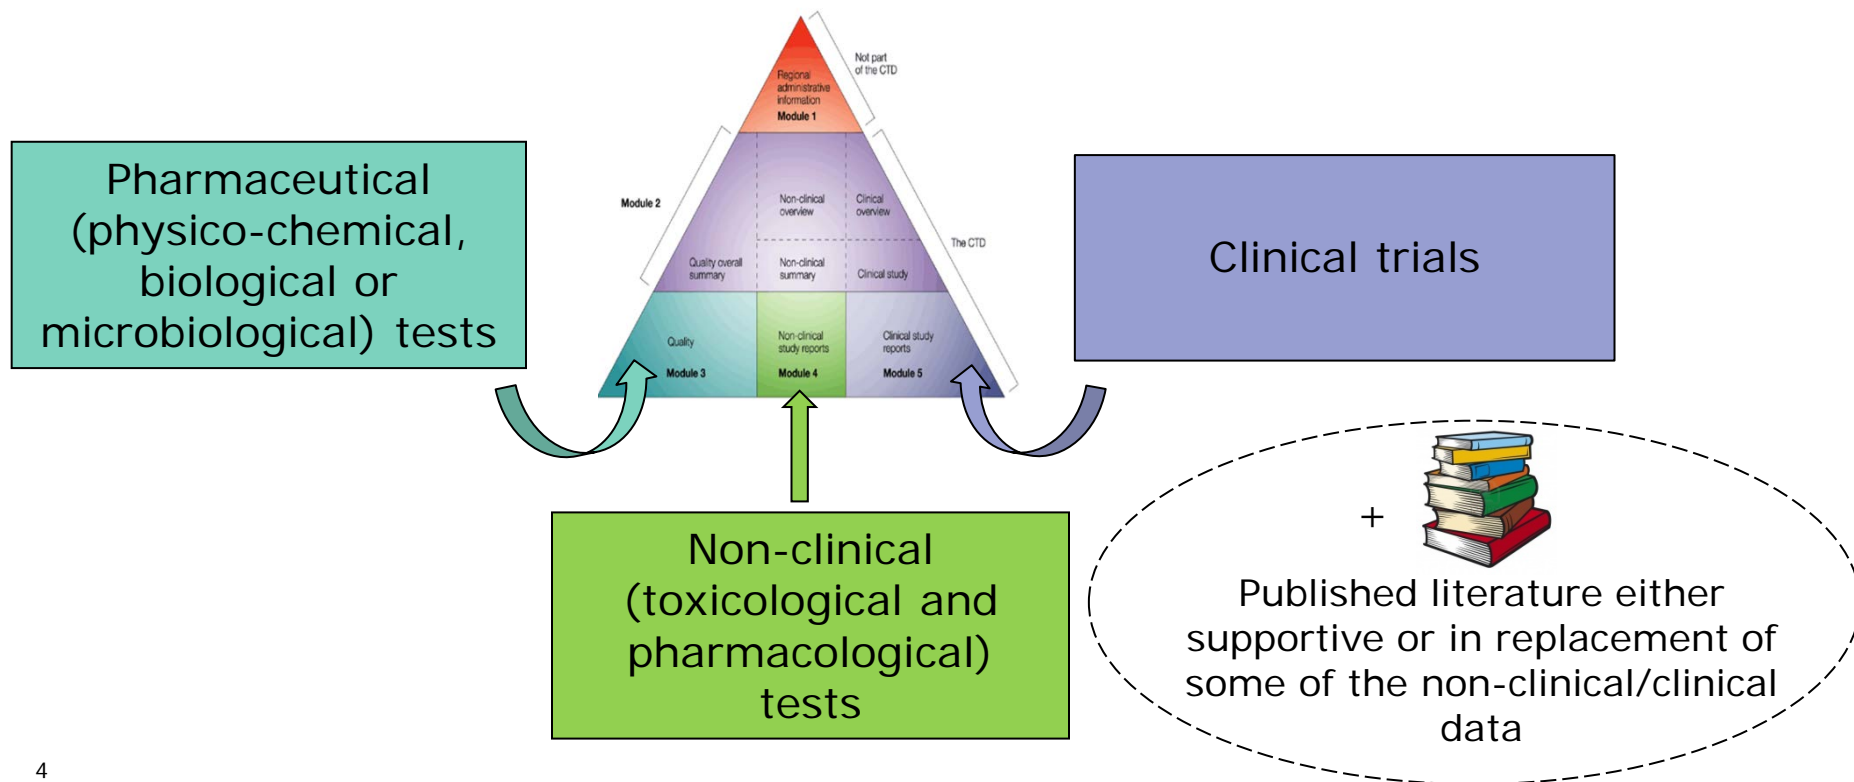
Pharmaceutical (physico-chemical, biological or microbiological) tests

Not part of the CTD

Regional administrative information
Module 1

Module 2

Non-clinical overview

Clinical overview

The CTD

Quality overall summary

Non-clinical summary

Clinical study

Quality
Module 3

Non-clinical study reports
Module 4

Clinical study reports
Module 5

Clinical trials

Non-clinical (toxicological and pharmacological) tests

+

Published literature either supportive or in replacement of some of the non-clinical/clinical data

4